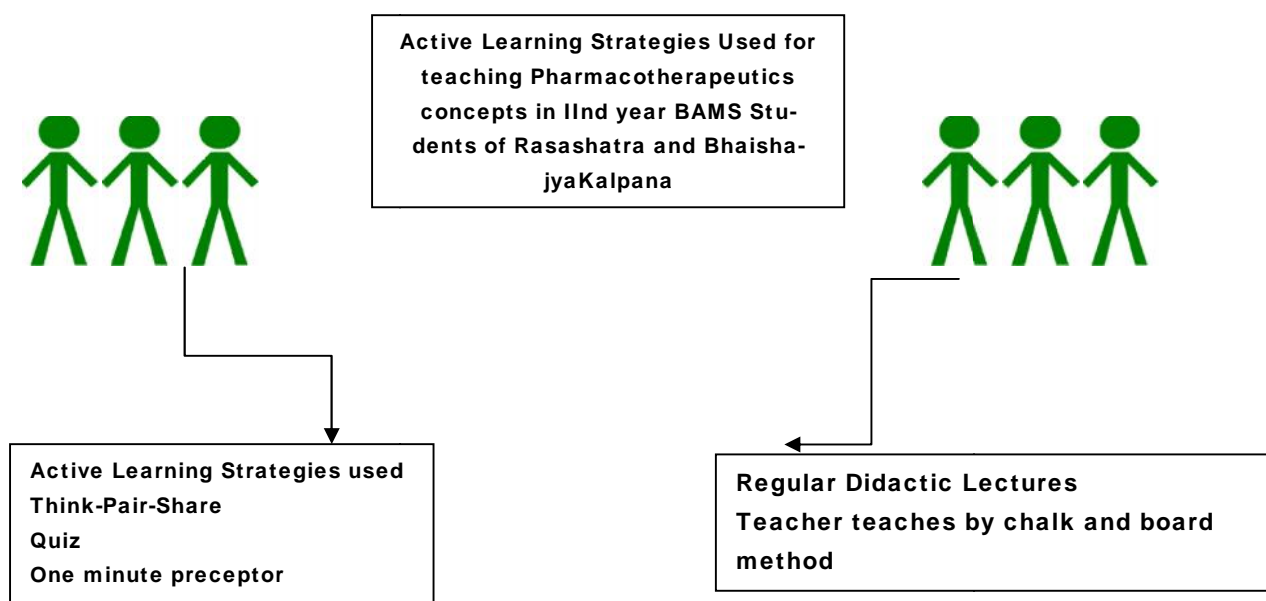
Active Learning Strategies Used for teaching Pharmacotherapeutics concepts in IInd year BAMS Students of Rasashatra and BhaishajyaKalpana

Active Learning Strategies used
Think-Pair-Share
Quiz
One minute preceptor

Regular Didactic Lectures
Teacher teaches by chalk and board method